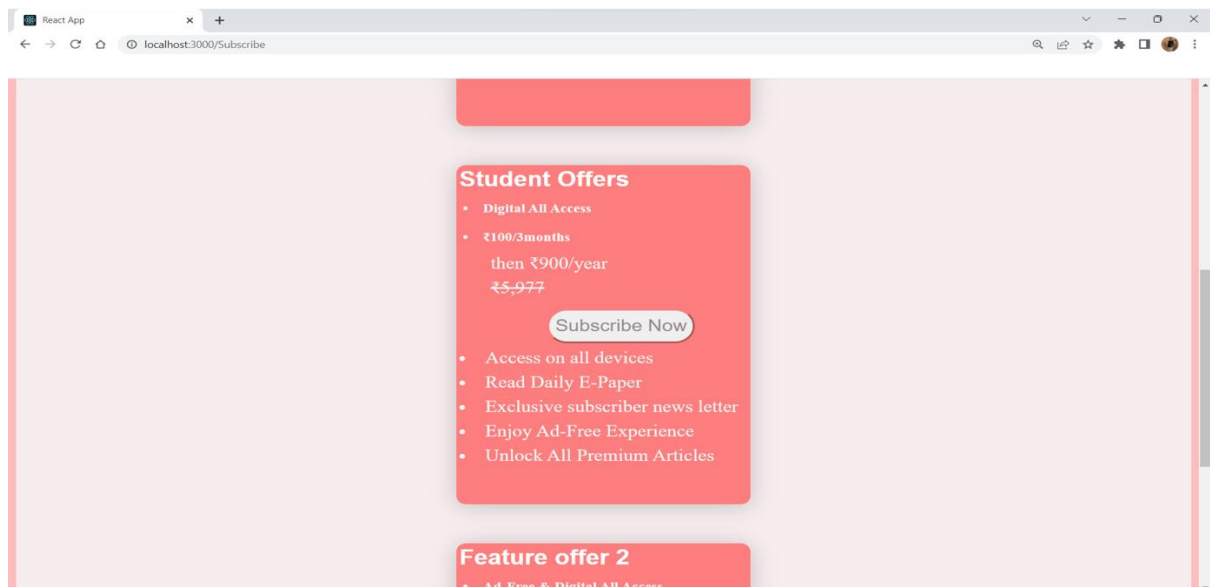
React App
localhost:3000/Subscribe

Student Offers
- Digital All Access
- ₹100/3months

then ₹900/year
~~₹5,977~~

Subscribe Now

- Access on all devices
- Read Daily E-Paper
- Exclusive subscriber news letter
- Enjoy Ad-Free Experience
- Unlock All Premium Articles

Feature offer 2
- Ad-Free & Digital All Access